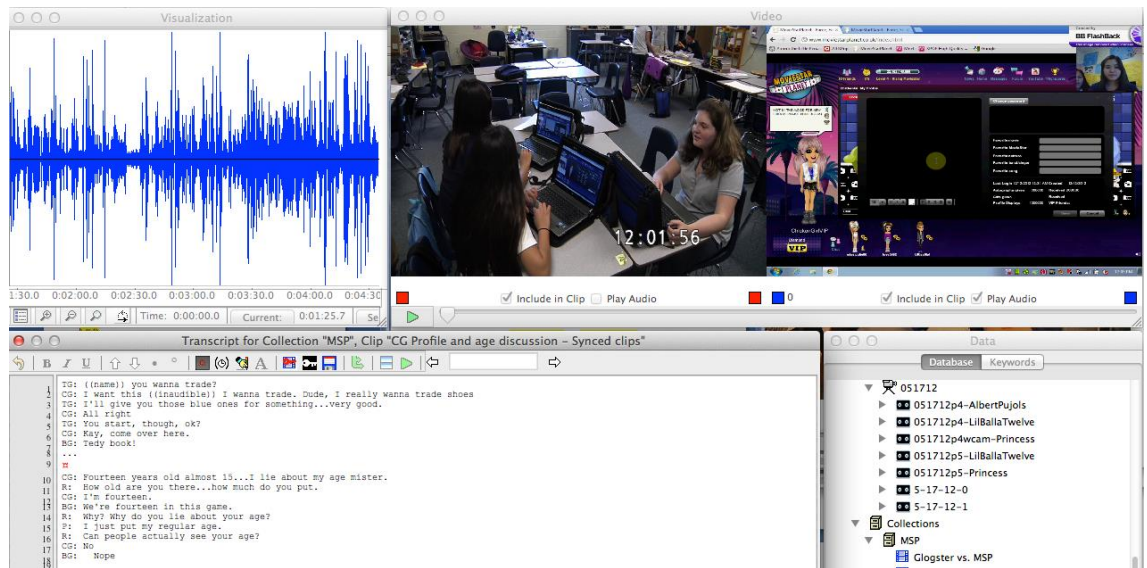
Visualization

1:30.0 0:02:00.0 0:02:30.0 0:03:00.0 0:03:30.0 0:04:00.0 0:04:30

Time: 0:00:00.0 Current: 0:01:25.7 Se

Video

12:01:56

FlashBack

Include in Clip Play Audio 0 Include in Clip Play Audio

Transcript for Collection "MSP", Clip "CG Profile and age discussion – Synced clips"

1 TG: ((name)) you wanna trade?
2 CG: I want this ((inaudible)) I wanna trade. Dude, I really wanna trade shoes
3 TG: I'll give you those blue ones for something...very good.
4 CG: All right
5 TG: You start, though, ok?
6 CG: Kay, come over here.
7 BG: Tedy book!
8 ...
9 ¤
10 CG: Fourteen years old almost 15...I lie about my age mister.
11 R: How old are you there...how much do you put.
12 CG: I'm fourteen.
13 BG: We're fourteen in this game.
14 R: Why? Why do you lie about your age?
15 P: I just put my regular age.
16 R: Can people actually see your age?
17 CG: No
18 BG: Nope

Data

Database Keywords

051712
051712p4-AlbertPujols
051712p4-LilBallaTwelve
051712p4wcam-Princess
051712p5-LilBallaTwelve
051712p5-Princess
5-17-12-0
5-17-12-1
Collections
MSP
Glogster vs. MSP